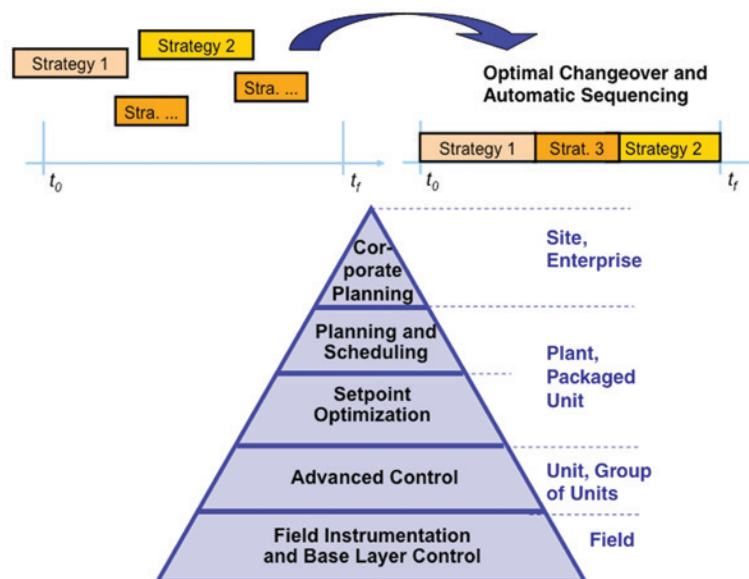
Strategy 1

Strategy 2

Stra. ...

Stra. ...

$t_0$

$t_f$

Optimal Changeover and Automatic Sequencing

Strategy 1

Strat. 3

Strategy 2

$t_0$

$t_f$

Corporate Planning

Planning and Scheduling

Setpoint Optimization

Advanced Control

Field Instrumentation and Base Layer Control

Site, Enterprise

Plant, Packaged Unit

Unit, Group of Units

Field